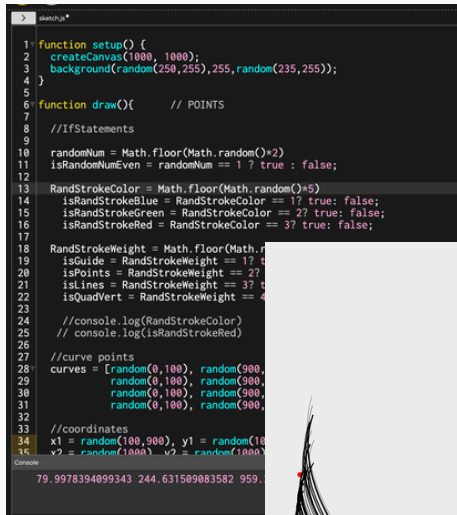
sketch.js*

1 function setup() {
2   createCanvas(1000, 1000);
3   background(random(250,255),255,random(235,255));
4 }
5
6 function draw(){      // POINTS
7
8   //IfStatements
9
10  randomNum = Math.floor(Math.random()*2)
11  isRandomNumEven = randomNum == 1 ? true : false;
12
13  RandStrokeColor = Math.floor(Math.random()*5)
14    isRandStrokeBlue = RandStrokeColor == 1? true: false;
15    isRandStrokeGreen = RandStrokeColor == 2? true: false;
16    isRandStrokeRed = RandStrokeColor == 3? true: false;
17
18  RandStrokeWeight = Math.floor(Math.r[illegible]
19    isGuide = RandStrokeWeight == 1? t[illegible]
20    isPoints = RandStrokeWeight == 2? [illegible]
21    isLines = RandStrokeWeight == 3? t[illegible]
22    isQuadVert = RandStrokeWeight == 4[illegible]
23
24    //console.log(RandStrokeColor)
25   // console.log(isRandStrokeRed)
26
27  //curve points
28  curves = [random(0,100), random(900,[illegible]
29            random(0,100), random(900,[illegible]
30            random(0,100), random(900,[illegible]
31            random(0,100), random(900,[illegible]
32
33  //coordinates
34  x1 = random(100,900), y1 = random(10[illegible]
35  x2 = random(1000), y2 = random(1000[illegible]

Console
79.9978394099343 244.631509083582 959.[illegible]